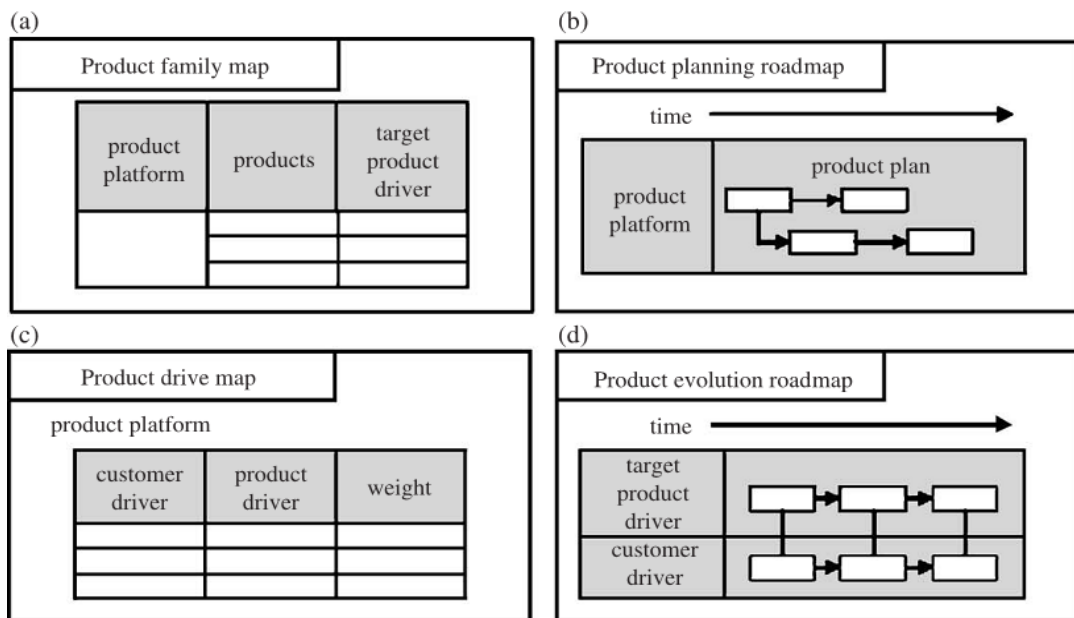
(a)

Product family map

| product platform | products | target product driver |
|---|---|---|
| | | |
| | | |
| | | |

(b)

Product planning roadmap

time

product platform

product plan

(c)

Product drive map

product platform

| customer driver | product driver | weight |
|---|---|---|
| | | |
| | | |
| | | |

(d)

Product evolution roadmap

time

target product driver

customer driver